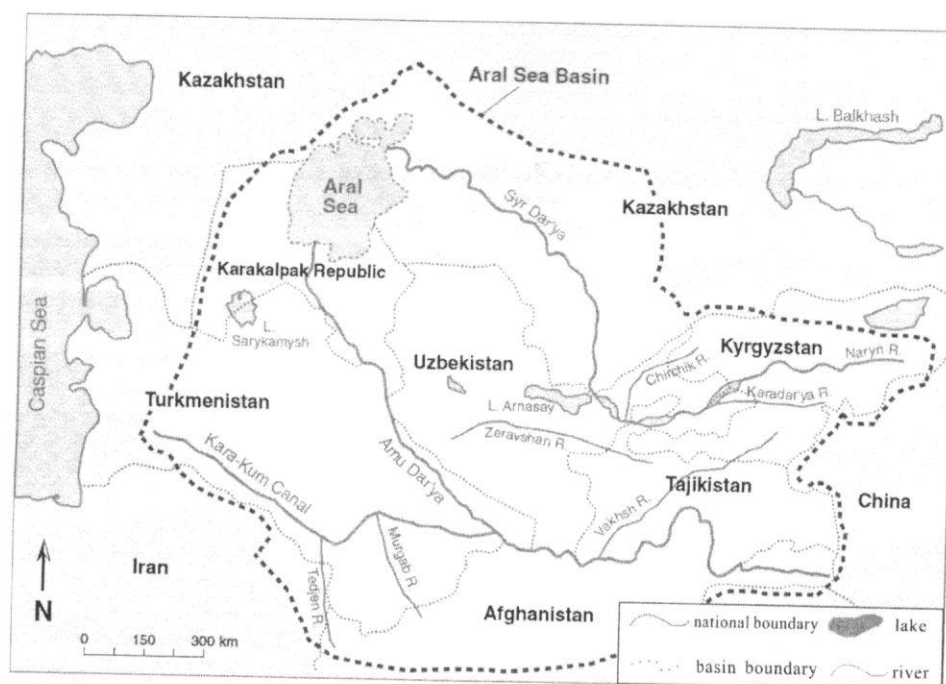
Kazakhstan
Aral Sea Basin
L. Balkhash
Aral Sea
Syr Dar'ya
Kazakhstan
Karakalpak Republic
Caspian Sea
L. Sarykamysh
Uzbekistan
Kyrgyzstan
Naryn R.
Chirchik R.
Karadar'ya R.
L. Arnasay
Turkmenistan
Zeravshan R.
Kara-Kum Canal
Amu Dar'ya
Vakhsh R.
Tajikistan
China
Murgab R.
Tedjen R.
Iran
N
0 150 300 km
Afghanistan
national boundary
lake
basin boundary
river